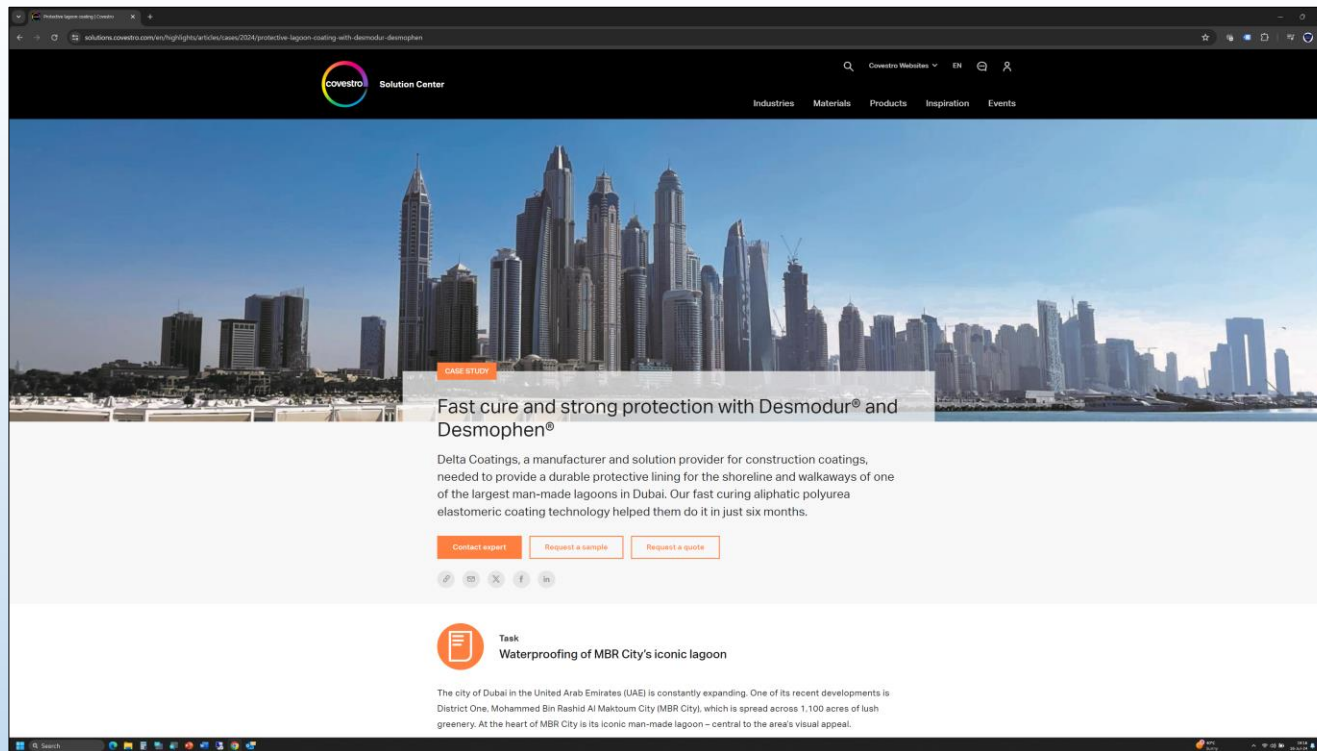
Protective lagoon coating | Covestro

solutions.covestro.com/en/highlights/articles/cases/2024/protective-lagoon-coating-with-desmodur-desmophen

covestro Solution Center

Covestro Websites EN

Industries Materials Products Inspiration Events

CASE STUDY

Fast cure and strong protection with Desmodur® and Desmophen®

Delta Coatings, a manufacturer and solution provider for construction coatings, needed to provide a durable protective lining for the shoreline and walkways of one of the largest man-made lagoons in Dubai. Our fast curing aliphatic polyurea elastomeric coating technology helped them do it in just six months.

Contact expert Request a sample Request a quote

Task

Waterproofing of MBR City's iconic lagoon

The city of Dubai in the United Arab Emirates (UAE) is constantly expanding. One of its recent developments is District One, Mohammed Bin Rashid Al Maktoum City (MBR City), which is spread across 1.100 acres of lush greenery. At the heart of MBR City is its iconic man-made lagoon – central to the area's visual appeal.

Search